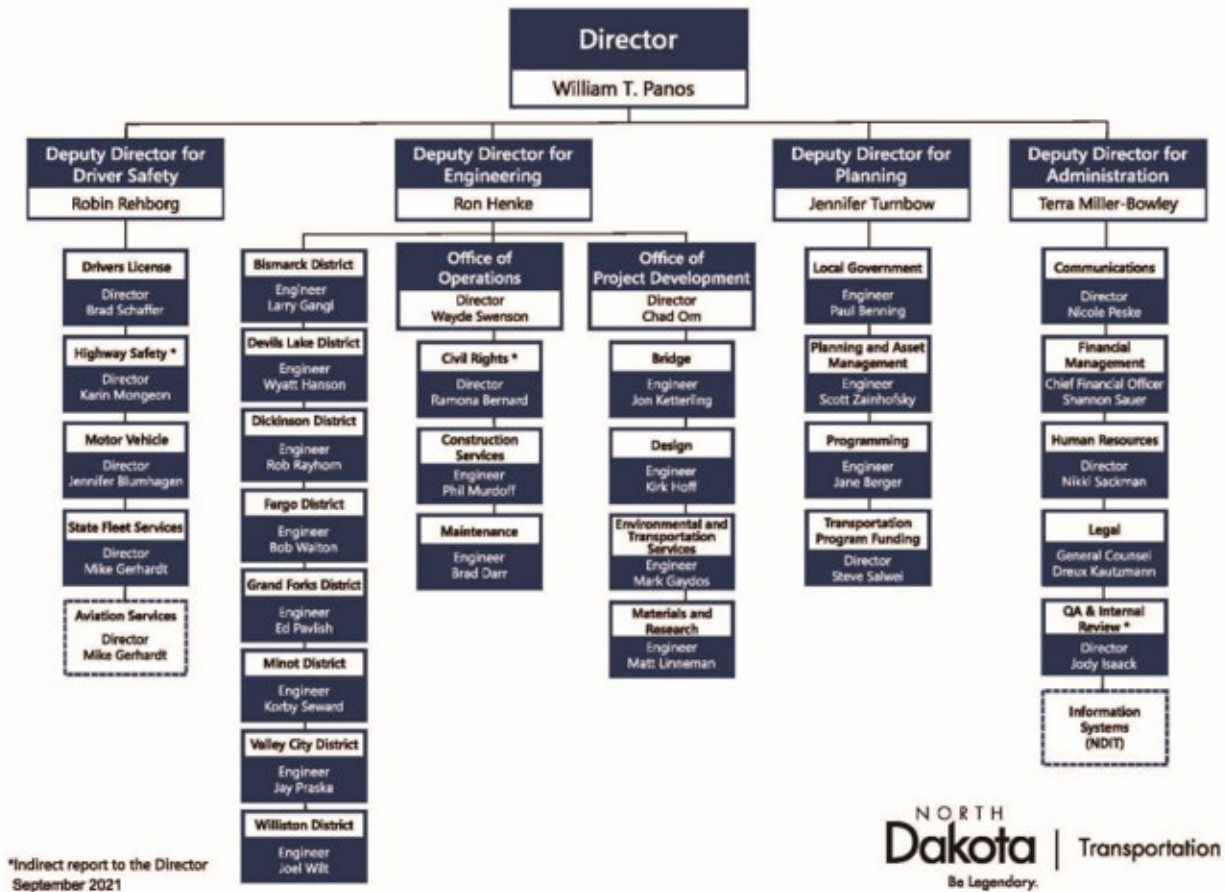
Director
William T. Panos

Deputy Director for Driver Safety
Robin Rehborg

Drivers License
Director
Brad Schaffer

Highway Safety *
Director
Karin Mongeon

Motor Vehicle
Director
Jennifer Blumhagen

State Fleet Services
Director
Mike Gerhardt

Aviation Services
Director
Mike Gerhardt

Deputy Director for Engineering
Ron Henke

Bismarck District
Engineer
Larry Gangl

Devils Lake District
Engineer
Wyatt Hanson

Dickinson District
Engineer
Rob Rayhorn

Fargo District
Engineer
Bob Walton

Grand Forks District
Engineer
Ed Pavlish

Minot District
Engineer
Korby Seward

Valley City District
Engineer
Jay Praska

Williston District
Engineer
Joel Wilt

Office of Operations
Director
Wayde Swenson

Civil Rights *
Director
Ramona Bernard

Construction Services
Engineer
Phil Murdoff

Maintenance
Engineer
Brad Darr

Office of Project Development
Director
Chad Orn

Bridge
Engineer
Jon Ketterling

Design
Engineer
Kirk Hoff

Environmental and Transportation Services
Engineer
Mark Gaydos

Materials and Research
Engineer
Matt Linneman

Deputy Director for Planning
Jennifer Turnbow

Local Government
Engineer
Paul Benning

Planning and Asset Management
Engineer
Scott Zainhofsky

Programming
Engineer
Jane Berger

Transportation Program Funding
Director
Steve Salwei

Deputy Director for Administration
Terra Miller-Bowley

Communications
Director
Nicole Peske

Financial Management
Chief Financial Officer
Shannon Sauer

Human Resources
Director
Nikki Sackman

Legal
General Counsel
Dreux Kautzmann

QA & Internal Review *
Director
Jody Isaack

Information Systems (NDIT)

*Indirect report to the Director
September 2021

NORTH Dakota | Transportation
Be Legendary.